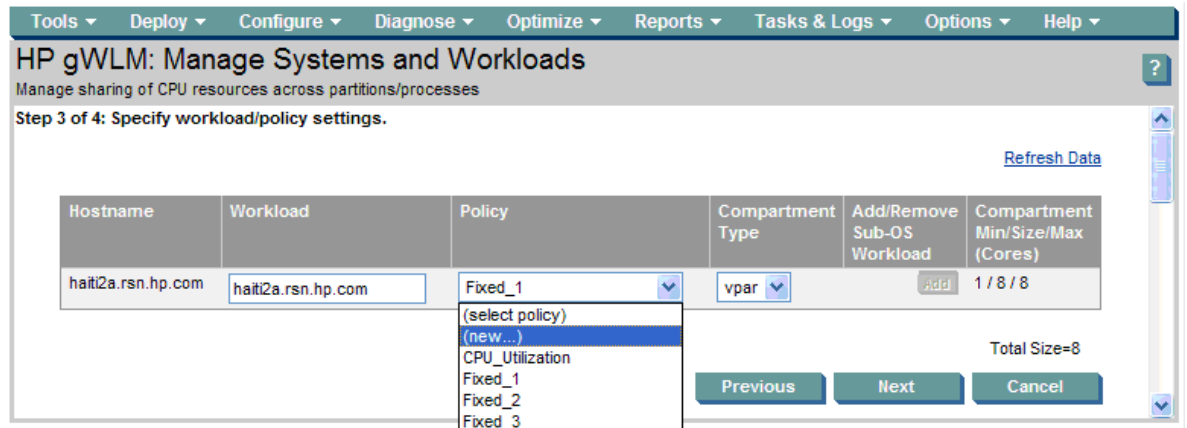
Tools ▾ Deploy ▾ Configure ▾ Diagnose ▾ Optimize ▾ Reports ▾ Tasks & Logs ▾ Options ▾ Help ▾

HP gWLM: Manage Systems and Workloads

Manage sharing of CPU resources across partitions/processes

?

Step 3 of 4: Specify workload/policy settings.

Refresh Data

| Hostname | Workload | Policy | Compartment Type | Add/Remove Sub-OS Workload | Compartment Min/Size/Max (Cores) |
|---|---|---|---|---|---|
| haiti2a.rsn.hp.com | haiti2a.rsn.hp.com | Fixed_1 | vpar | Add | 1 / 8 / 8 |

(select policy)
(new...)
CPU_Utilization
Fixed_1
Fixed_2
Fixed_3

Total Size=8

Previous Next Cancel